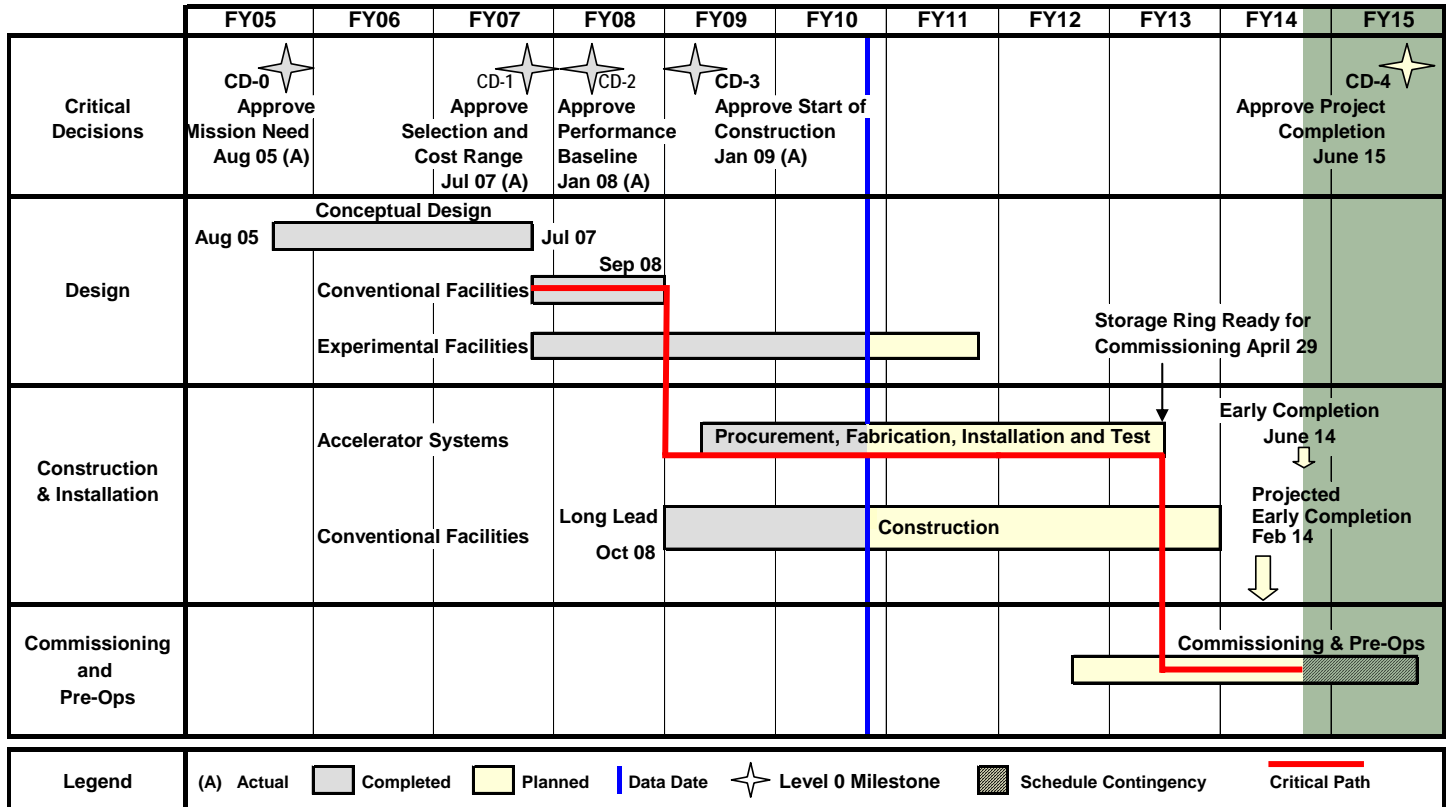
| | FY05 | FY06 | FY07 | FY08 | FY09 | FY10 | FY11 | FY12 | FY13 | FY14 | FY15 |
|---|---|---|---|---|---|---|---|---|---|---|---|

Critical Decisions

CD-0 Approve Mission Need Aug 05 (A)

CD-1 Approve Selection and Cost Range Jul 07 (A)

CD-2 Approve Performance Baseline Jan 08 (A)

CD-3 Approve Start of Construction Jan 09 (A)

CD-4 Approve Project Completion June 15

Design

Conceptual Design
Aug 05
Jul 07
Sep 08
Conventional Facilities
Experimental Facilities
Storage Ring Ready for Commissioning April 29

Construction & Installation

Accelerator Systems
Procurement, Fabrication, Installation and Test
Early Completion June 14
Conventional Facilities
Long Lead Oct 08
Construction
Projected Early Completion Feb 14

Commissioning and Pre-Ops

Commissioning & Pre-Ops

Legend (A) Actual Completed Planned Data Date Level 0 Milestone Schedule Contingency Critical Path